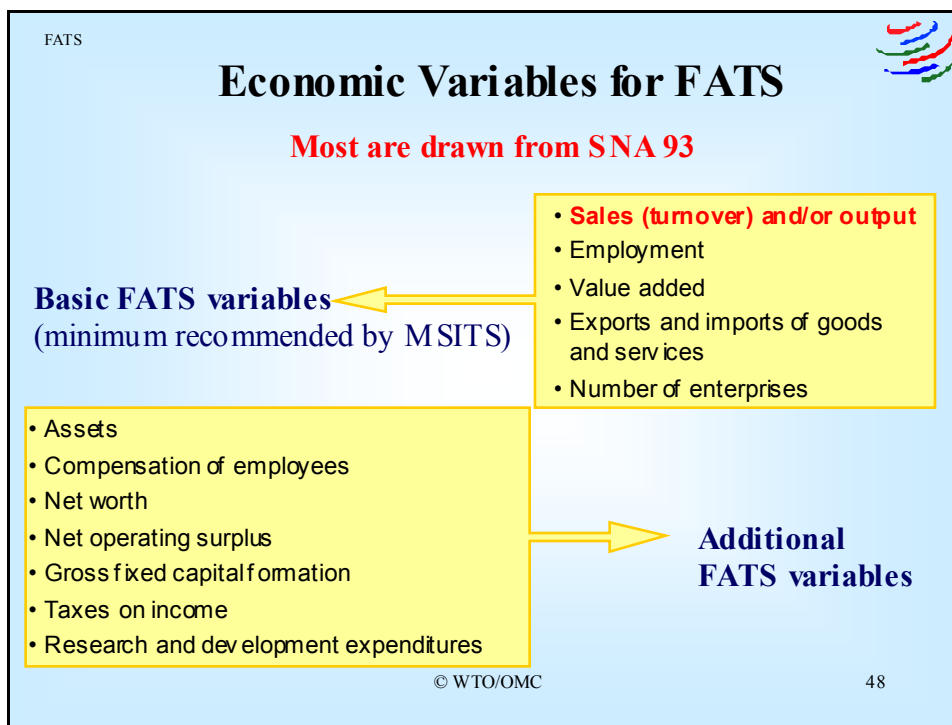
FATS

Economic Variables for FATS

Most are drawn from SNA 93

• Sales (turnover) and/or output
• Employment
• Value added
• Exports and imports of goods and services
• Number of enterprises

Basic FATS variables (minimum recommended by MSITS)

• Assets
• Compensation of employees
• Net worth
• Net operating surplus
• Gross fixed capital formation
• Taxes on income
• Research and development expenditures

Additional FATS variables

© WTO/OMC

48